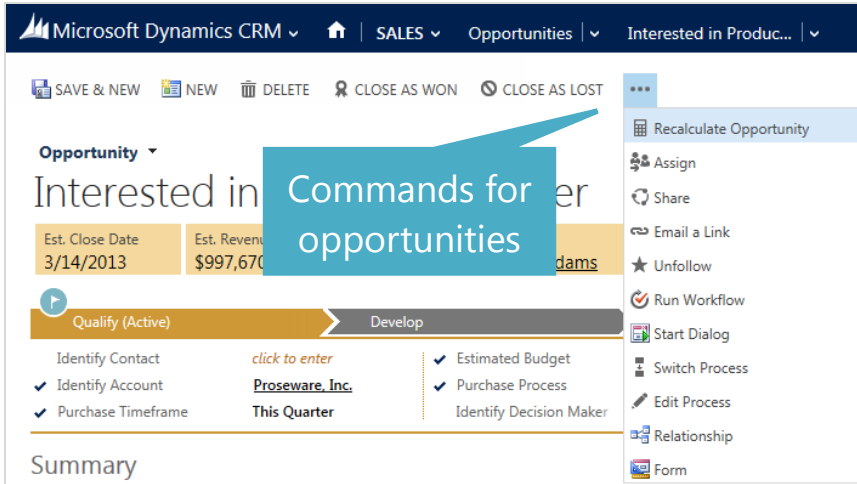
Microsoft Dynamics CRM ⌄ | SALES ⌄ | Opportunities | ⌄ | Interested in Produc... | ⌄

SAVE & NEW NEW DELETE CLOSE AS WON CLOSE AS LOST •••

Opportunity ▾

Interested in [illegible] er

Commands for opportunities

Est. Close Date
3/14/2013

Est. Revenu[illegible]
$997,670

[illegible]dams

Qualify (Active)
Develop

Identify Contact click to enter
✔ Identify Account Proseware, Inc.
✔ Purchase Timeframe This Quarter

✔ Estimated Budget
✔ Purchase Process
Identify Decision Maker

Summary

Recalculate Opportunity
Assign
Share
Email a Link
Unfollow
Run Workflow
Start Dialog
Switch Process
Edit Process
Relationship
Form